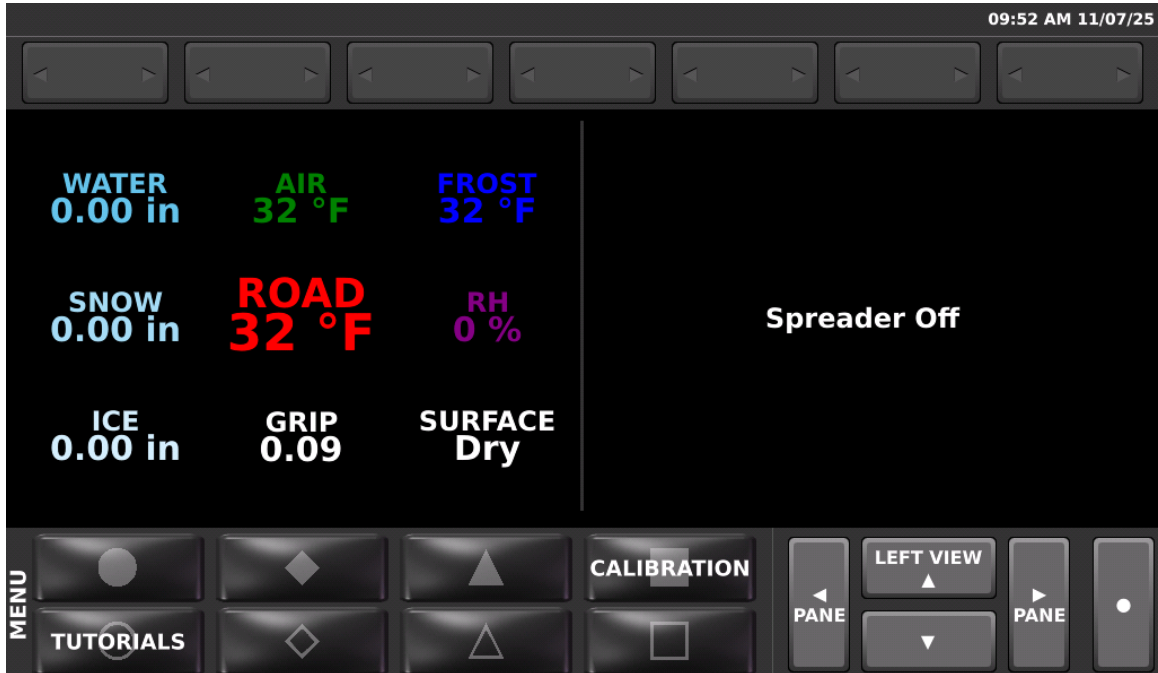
09:52 AM 11/07/25

WATER
0.00 in

AIR
32 °F

FROST
32 °F

SNOW
0.00 in

ROAD
32 °F

RH
0 %

ICE
0.00 in

GRIP
0.09

SURFACE
Dry

Spreader Off

MENU

CALIBRATION

TUTORIALS

◄
PANE

LEFT VIEW
▲

▼

►
PANE

●